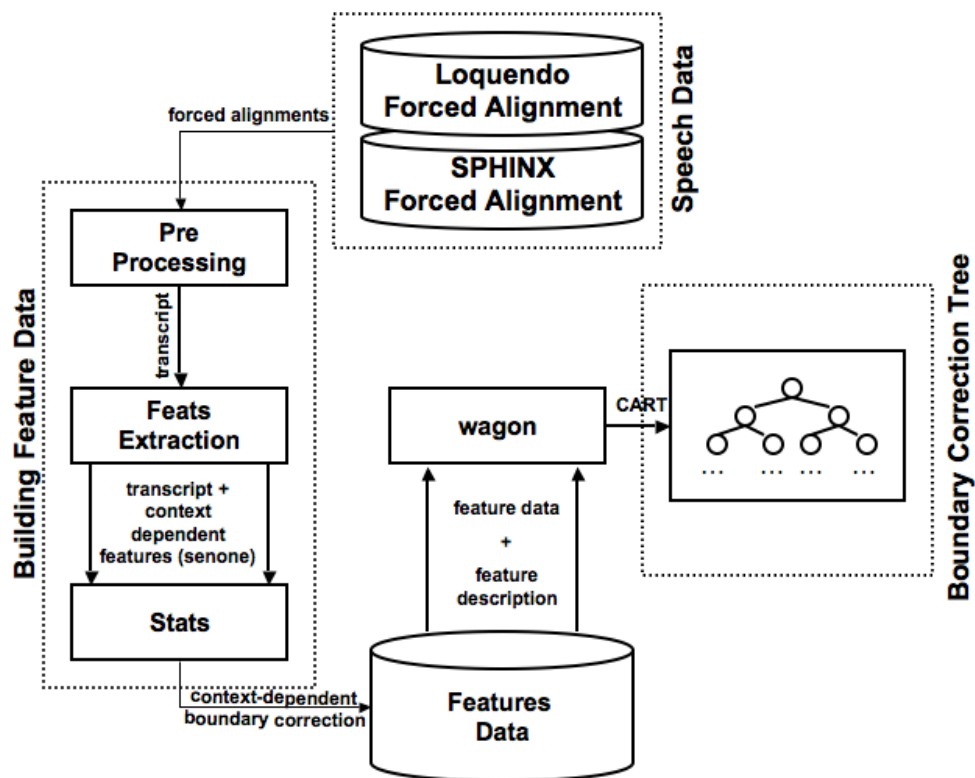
Loquendo Forced Alignment

SPHINX Forced Alignment

Speech Data

forced alignments

Building Feature Data

Pre Processing

transcript

Feats Extraction

transcript + context dependent features (senone)

Stats

context-dependent boundary correction

Features Data

feature data + feature description

wagon

CART

... ... ... ...

Boundary Correction Tree